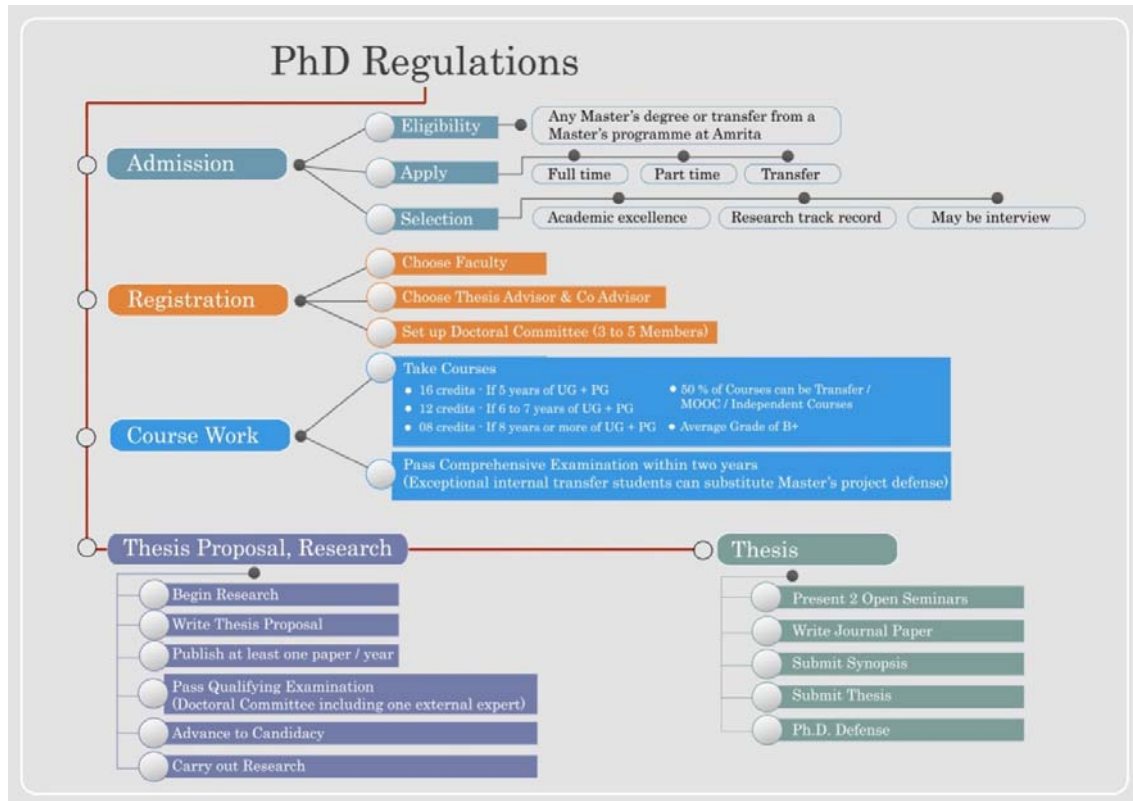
PhD Regulations

Admission

Eligibility
Any Master's degree or transfer from a Master's programme at Amrita

Apply
Full time
Part time
Transfer

Selection
Academic excellence
Research track record
May be interview

Registration

Choose Faculty
Choose Thesis Advisor & Co Advisor
Set up Doctoral Committee (3 to 5 Members)

Course Work

Take Courses
• 16 credits - If 5 years of UG + PG
• 12 credits - If 6 to 7 years of UG + PG
• 08 credits - If 8 years or more of UG + PG
• 50 % of Courses can be Transfer / MOOC / Independent Courses
• Average Grade of B+

Pass Comprehensive Examination within two years
(Exceptional internal transfer students can substitute Master's project defense)

Thesis Proposal, Research

Begin Research
Write Thesis Proposal
Publish at least one paper / year
Pass Qualifying Examination
(Doctoral Committee including one external expert)
Advance to Candidacy
Carry out Research

Thesis

Present 2 Open Seminars
Write Journal Paper
Submit Synopsis
Submit Thesis
Ph.D. Defense